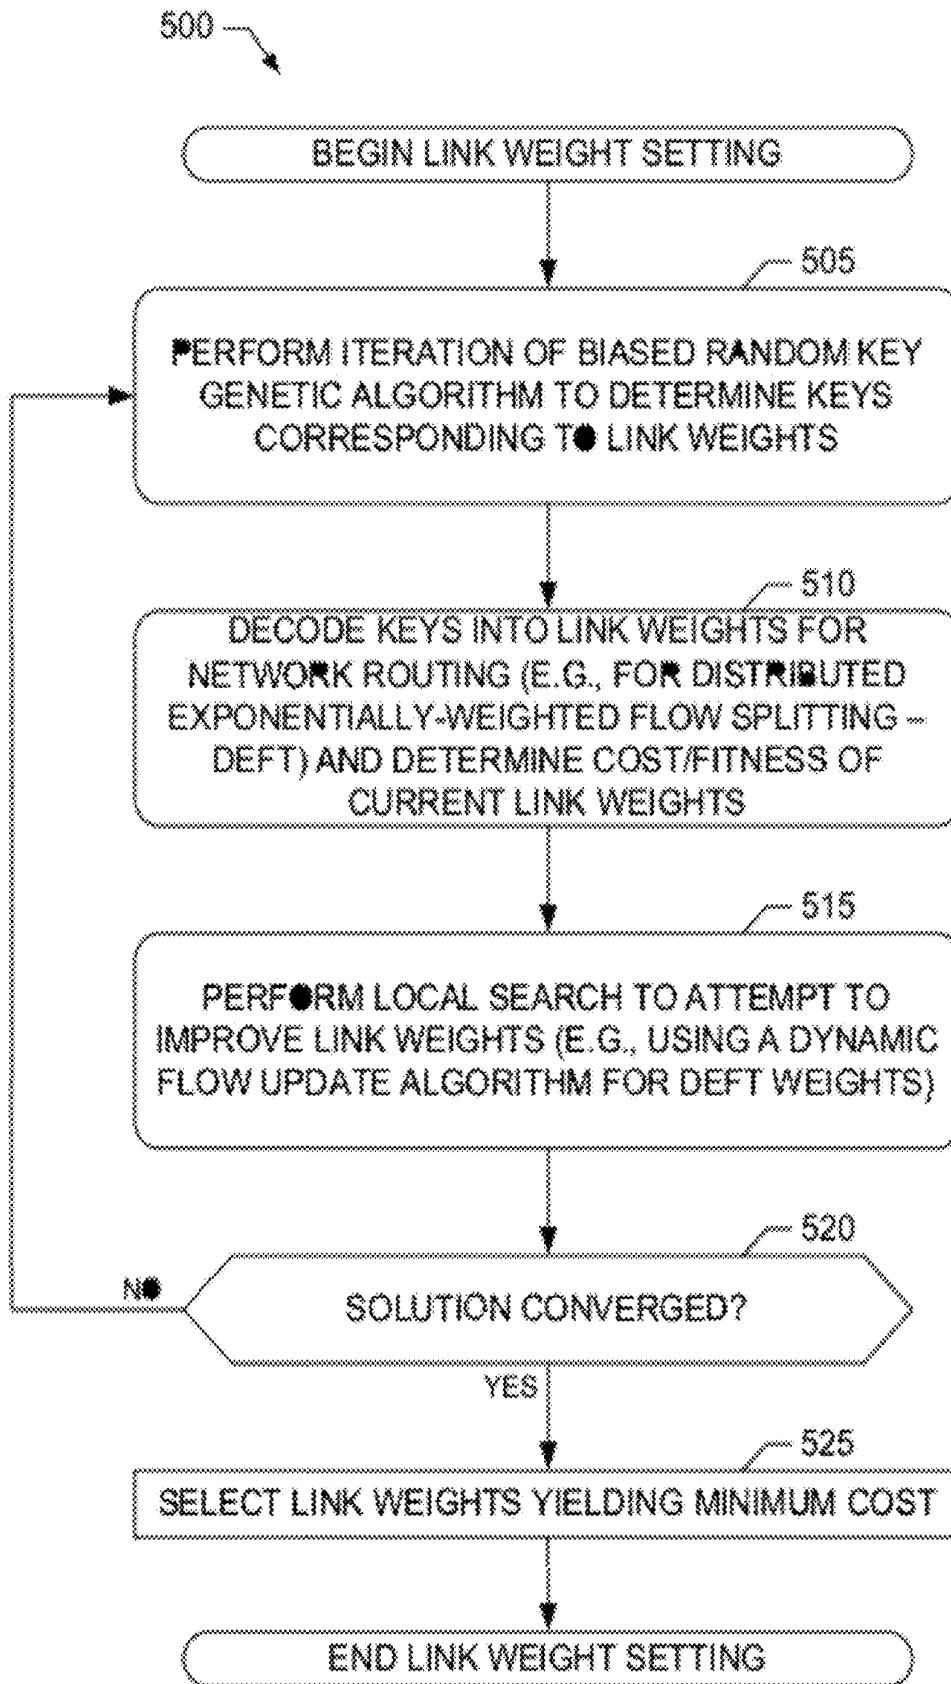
500

BEGIN LINK WEIGHT SETTING

505

PERFORM ITERATION OF BIASED RANDOM KEY GENETIC ALGORITHM TO DETERMINE KEYS CORRESPONDING TO LINK WEIGHTS

510

DECODE KEYS INTO LINK WEIGHTS FOR NETWORK ROUTING (E.G., FOR DISTRIBUTED EXPONENTIALLY-WEIGHTED FLOW SPLITTING – DEFT) AND DETERMINE COST/FITNESS OF CURRENT LINK WEIGHTS

515

PERFORM LOCAL SEARCH TO ATTEMPT TO IMPROVE LINK WEIGHTS (E.G., USING A DYNAMIC FLOW UPDATE ALGORITHM FOR DEFT WEIGHTS)

520

NO

SOLUTION CONVERGED?

YES

525

SELECT LINK WEIGHTS YIELDING MINIMUM COST

END LINK WEIGHT SETTING